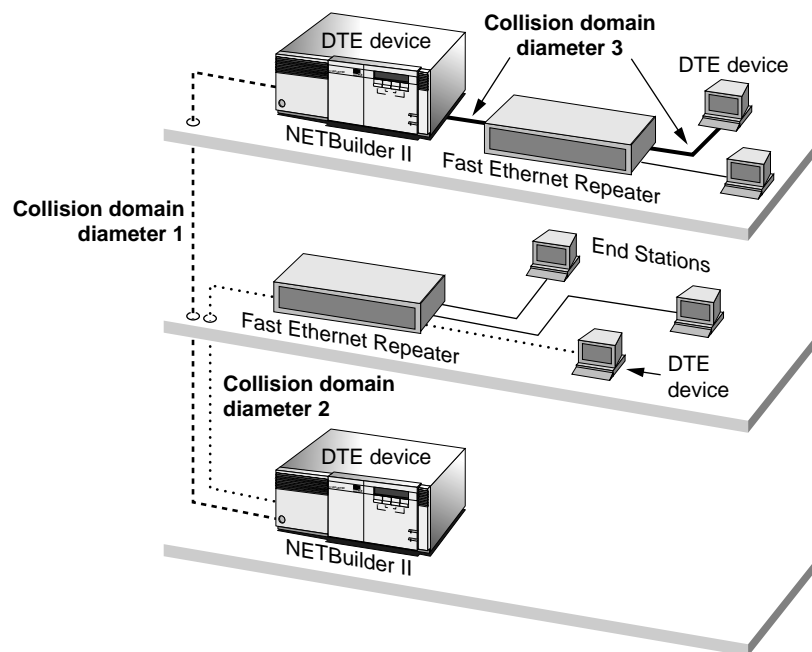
DTE device

Collision domain diameter 3

DTE device

NETBuilder II

Fast Ethernet Repeater

Collision domain diameter 1

End Stations

Fast Ethernet Repeater

DTE device

Collision domain diameter 2

DTE device

NETBuilder II